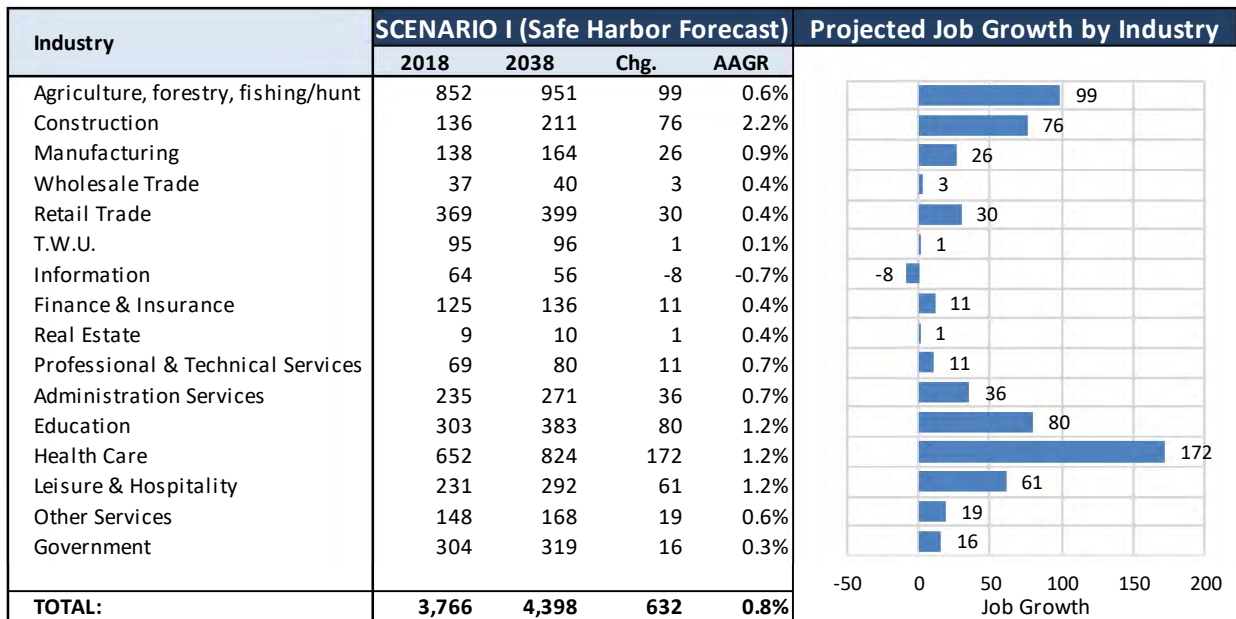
| Industry | SCENARIO I (Safe Harbor Forecast) | | | |
|---|---|---|---|---|
| | 2018 | 2038 | Chg. | AAGR |
| Agriculture, forestry, fishing/hunt | 852 | 951 | 99 | 0.6% |
| Construction | 136 | 211 | 76 | 2.2% |
| Manufacturing | 138 | 164 | 26 | 0.9% |
| Wholesale Trade | 37 | 40 | 3 | 0.4% |
| Retail Trade | 369 | 399 | 30 | 0.4% |
| T.W.U. | 95 | 96 | 1 | 0.1% |
| Information | 64 | 56 | -8 | -0.7% |
| Finance & Insurance | 125 | 136 | 11 | 0.4% |
| Real Estate | 9 | 10 | 1 | 0.4% |
| Professional & Technical Services | 69 | 80 | 11 | 0.7% |
| Administration Services | 235 | 271 | 36 | 0.7% |
| Education | 303 | 383 | 80 | 1.2% |
| Health Care | 652 | 824 | 172 | 1.2% |
| Leisure & Hospitality | 231 | 292 | 61 | 1.2% |
| Other Services | 148 | 168 | 19 | 0.6% |
| Government | 304 | 319 | 16 | 0.3% |
| TOTAL: | 3,766 | 4,398 | 632 | 0.8% |

Projected Job Growth by Industry

99
76
26
3
30
1
-8
11
1
11
36
80
172
61
19
16

-50 0 50 100 150 200
Job Growth